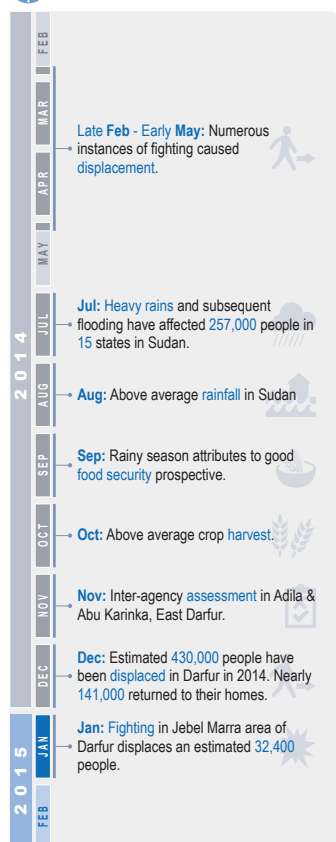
FEB
MAR
APR
MAY
JUL
AUG
SEP
OCT
NOV
DEC
2014
JAN
FEB
2015

Late Feb - Early May: Numerous instances of fighting caused displacement.

Jul: Heavy rains and subsequent flooding have affected 257,000 people in 15 states in Sudan.

Aug: Above average rainfall in Sudan

Sep: Rainy season attributes to good food security prospective.

Oct: Above average crop harvest.

Nov: Inter-agency assessment in Adila & Abu Karinka, East Darfur.

Dec: Estimated 430,000 people have been displaced in Darfur in 2014. Nearly 141,000 returned to their homes.

Jan: Fighting in Jebel Marra area of Darfur displaces an estimated 32,400 people.